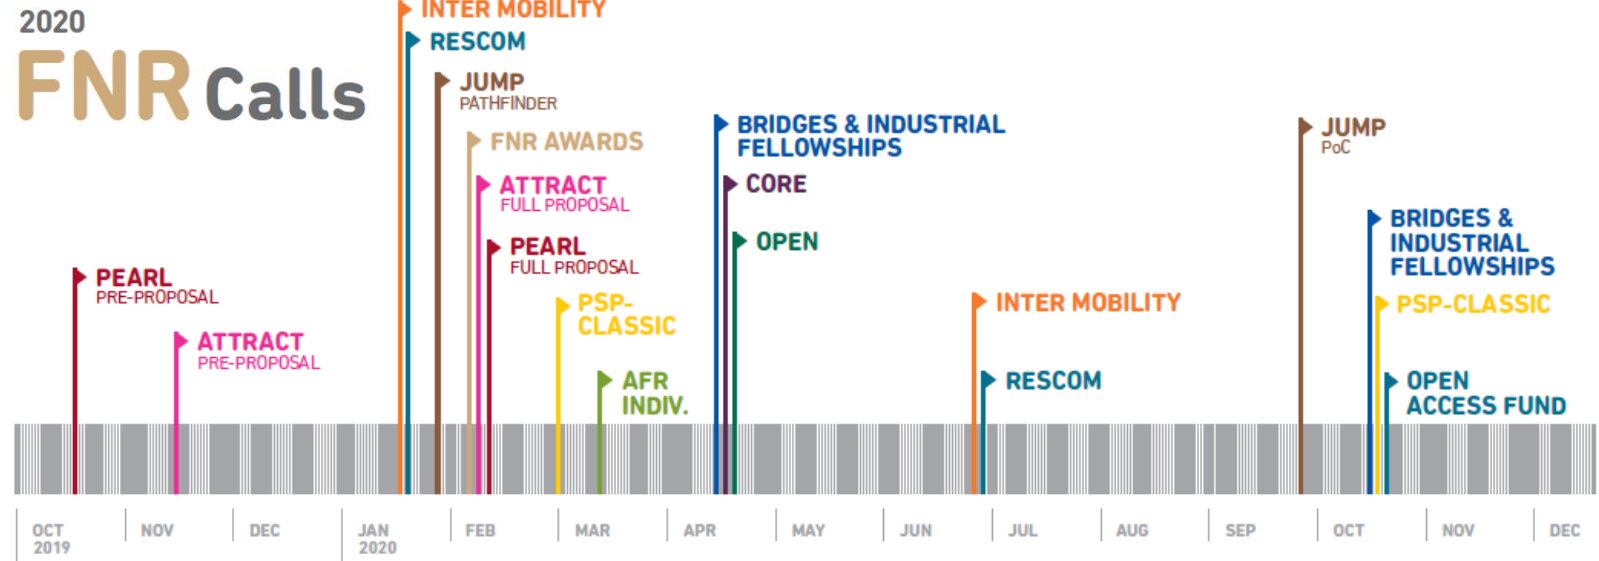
2020
FNR Calls

INTER MOBILITY
RESCOM
JUMP
PATHFINDER
FNR AWARDS
ATTRACT
FULL PROPOSAL
PEARL
FULL PROPOSAL
PSP-CLASSIC
AFR INDIV.
BRIDGES & INDUSTRIAL FELLOWSHIPS
CORE
OPEN
INTER MOBILITY
RESCOM
JUMP
PoC
BRIDGES & INDUSTRIAL FELLOWSHIPS
PSP-CLASSIC
OPEN ACCESS FUND
PEARL
PRE-PROPOSAL
ATTRACT
PRE-PROPOSAL

OCT 2019
NOV
DEC
JAN 2020
FEB
MAR
APR
MAY
JUN
JUL
AUG
SEP
OCT
NOV
DEC